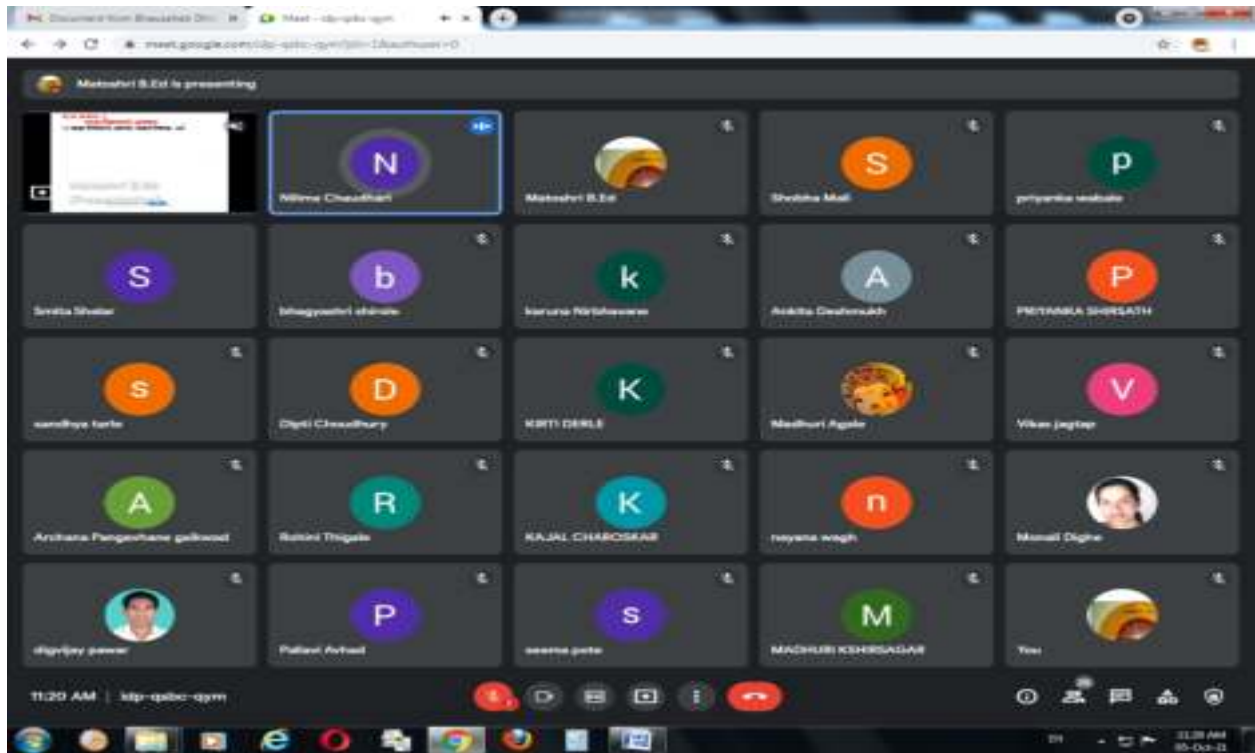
Document from Bhausaheb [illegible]
Meet - idp-qibc-qym
meet.google.com/idp-qibc-qym?pli=1&authuser=0

Matoshri B.Ed is presenting

N
Nilima Chaudhari
Matoshri B.Ed
S
Shobha Mali
p
priyanka wabale
S
Smita Shelar
b
bhagyashri shinde
k
karuna Nirbhavane
A
Ankita Deshmukh
P
PRIYANKA SHIRSATH
s
sandhya tarle
D
Dipti Choudhary
K
KIRTI DERLE
Madhuri Agale
V
Vikas jagtap
A
Archana Pangavhane gaikwad
R
Rohini Thigale
K
KAJAL CHAROSKAR
n
nayana wagh
Monali Dighe
digvijay pawar
P
Pallavi Avhad
s
seema pete
M
MADHURI KSHIRSAGAR
You

11:20 AM | idp-qibc-qym

11:20 AM
05-Oct-21